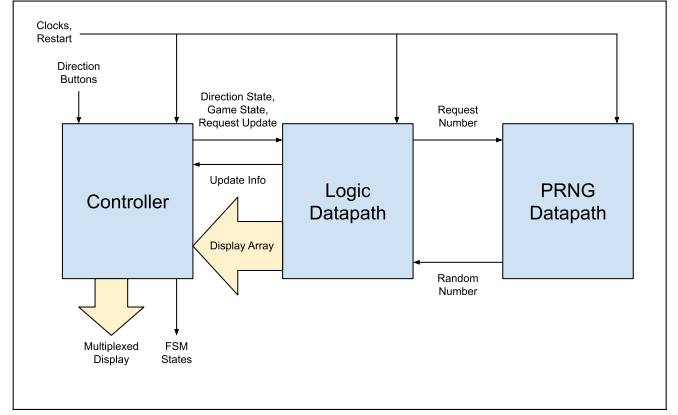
Clocks, Restart

Direction Buttons

Direction State, Game State, Request Update

Request Number

Controller

Update Info

Logic Datapath

PRNG Datapath

Display Array

Random Number

Multiplexed Display

FSM States